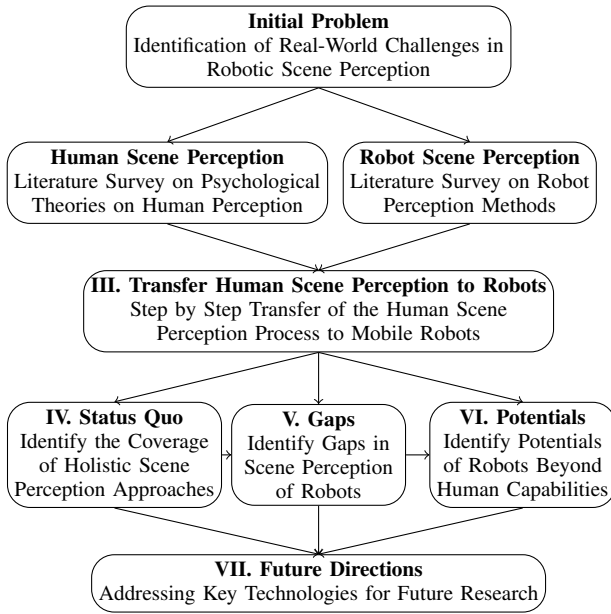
**Initial Problem**
Identification of Real-World Challenges in Robotic Scene Perception

**Human Scene Perception**
Literature Survey on Psychological Theories on Human Perception

**Robot Scene Perception**
Literature Survey on Robot Perception Methods

**III. Transfer Human Scene Perception to Robots**
Step by Step Transfer of the Human Scene Perception Process to Mobile Robots

**IV. Status Quo**
Identify the Coverage of Holistic Scene Perception Approaches

**V. Gaps**
Identify Gaps in Scene Perception of Robots

**VI. Potentials**
Identify Potentials of Robots Beyond Human Capabilities

**VII. Future Directions**
Addressing Key Technologies for Future Research